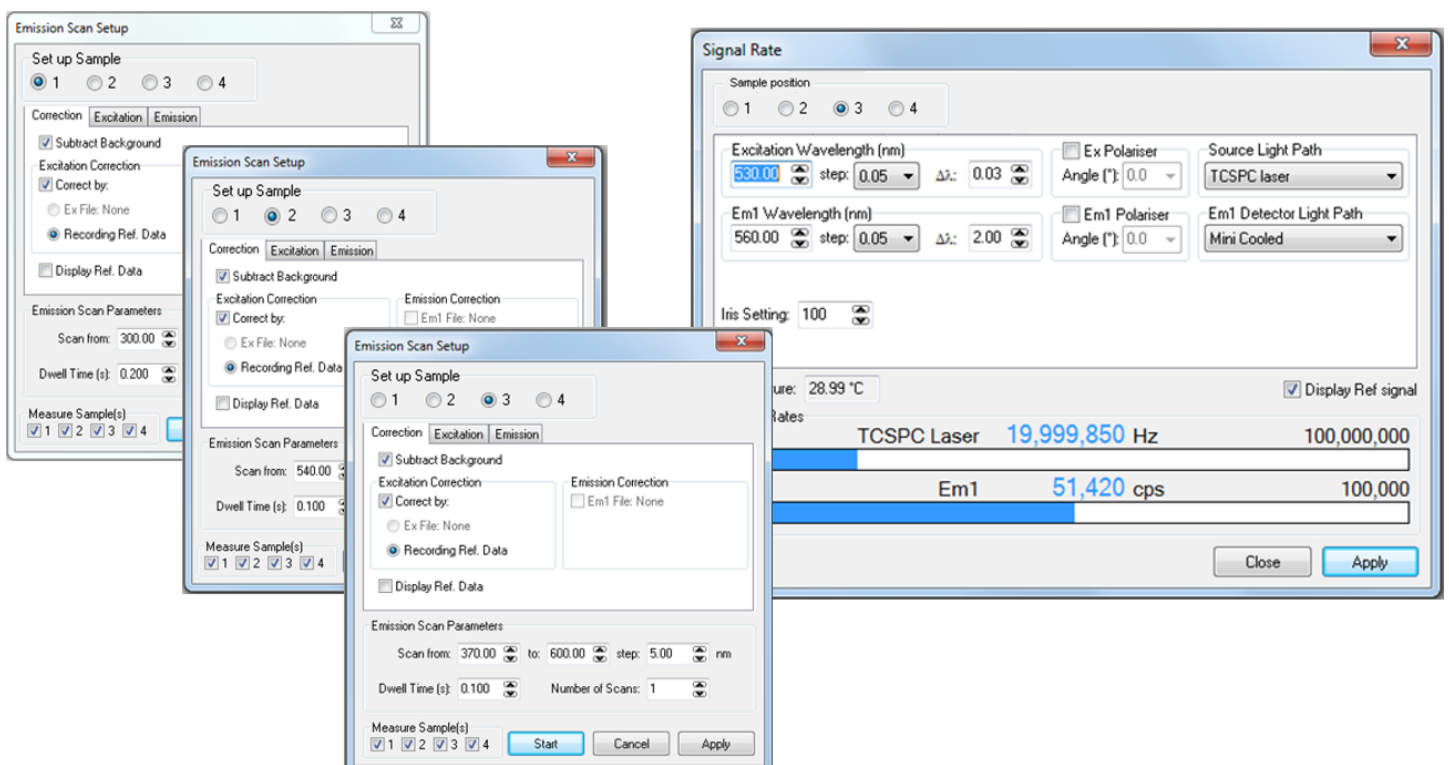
Emission Scan Setup

Set up Sample
1 2 3 4

Correction | Excitation | Emission

Subtract Background
Excitation Correction
Correct by:
Ex File: None
Recording Ref. Data

Display Ref. Data

Emission Scan Parameters
Scan from: 300.00
Dwell Time (s): 0.200

Measure Sample(s)
1 2 3 4

Emission Scan Setup

Set up Sample
1 2 3 4

Correction | Excitation | Emission

Subtract Background
Excitation Correction
Correct by:
Ex File: None
Recording Ref. Data
Emission Correction
Em1 File: None

Display Ref. Data

Emission Scan Parameters
Scan from: 540.00
Dwell Time (s): 0.100

Measure Sample(s)
1 2 3 4

Emission Scan Setup

Set up Sample
1 2 3 4

Correction | Excitation | Emission

Subtract Background
Excitation Correction
Correct by:
Ex File: None
Recording Ref. Data
Emission Correction
Em1 File: None

Display Ref. Data

Emission Scan Parameters
Scan from: 370.00 to: 600.00 step: 5.00 nm
Dwell Time (s): 0.100 Number of Scans: 1

Measure Sample(s)
1 2 3 4
Start | Cancel | Apply

Signal Rate

Sample position
1 2 3 4

Excitation Wavelength (nm)
530.00 step: 0.05 $\Delta\lambda$: 0.03
Ex Polariser
Angle (°): 0.0
Source Light Path
TCSPC laser

Em1 Wavelength (nm)
560.00 step: 0.05 $\Delta\lambda$: 2.00
Em1 Polariser
Angle (°): 0.0
Em1 Detector Light Path
Mini Cooled

Iris Setting: 100

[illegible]ture: 28.99 °C
Display Ref signal

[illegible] Rates
TCSPC Laser 19,999,850 Hz 100,000,000
Em1 51,420 cps 100,000

Close | Apply